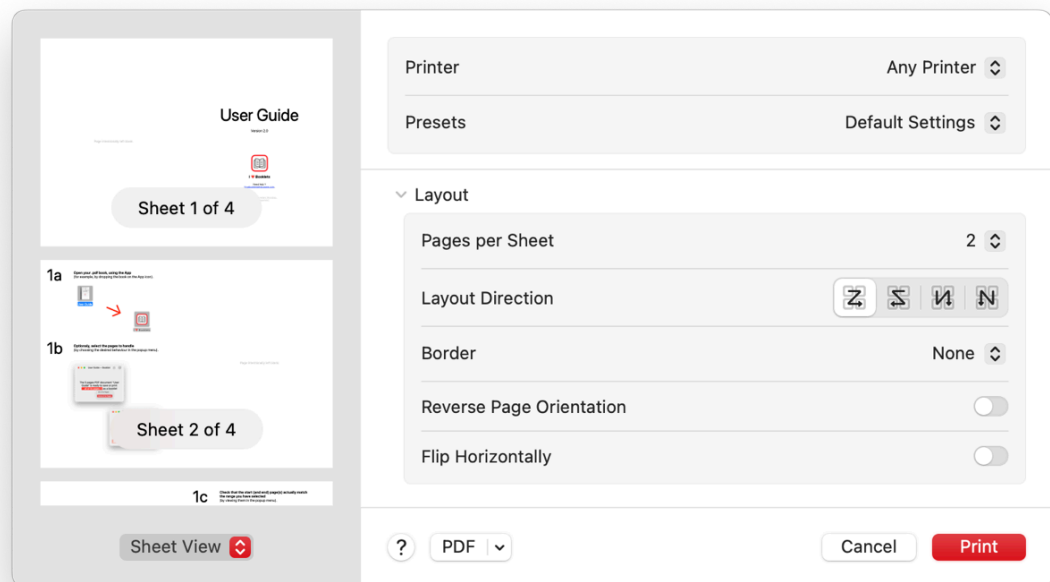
User Guide
Version 2.0

Sheet 1 of 4

1a Open your .pdf book, using the App
(for example, by dropping the book on the App icon)

1b Optionally, select the pages to handle
(by choosing the desired behaviour in the popup menu)

Sheet 2 of 4

1c Check that the start (and end) page(s) actually match the range you have selected
(by viewing them in the popup menu)

Sheet View

Printer Any Printer
Presets Default Settings

Layout
Pages per Sheet 2
Layout Direction
Border None
Reverse Page Orientation
Flip Horizontally

? PDF
Cancel Print